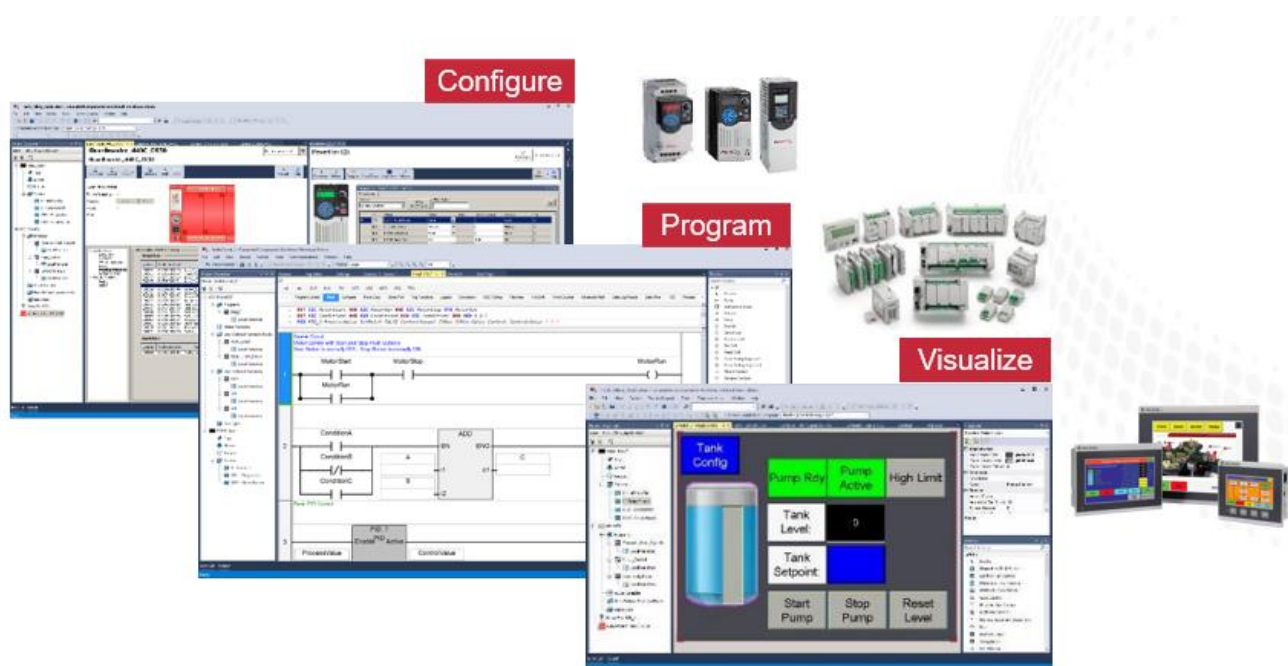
Configure

Program

Visualize

MotorStart MotorStop MotorRun

MotorRun

ConditionA

ConditionB

ConditionC

ADD

EN ENO

IN1

IN2

PID 1

Enable Active

ProcessValue ControlValue

Tank Config

Pump Rdy

Pump Active

High Limit

Tank Level:

0

Tank Setpoint:

Start Pump

Stop Pump

Reset Level